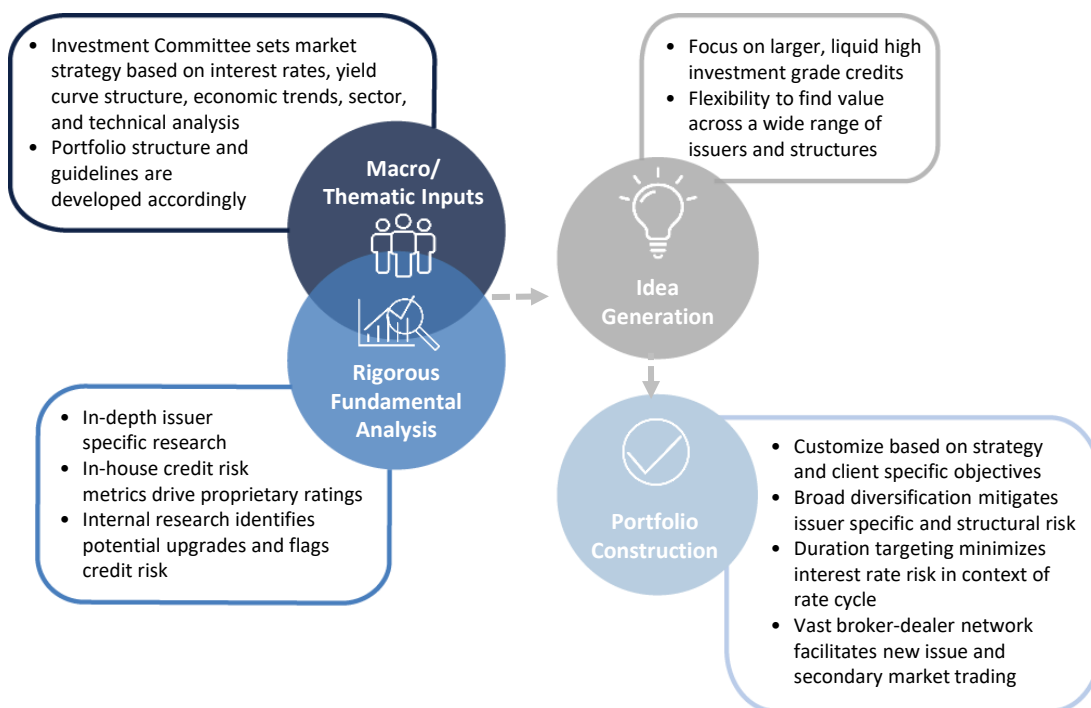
• Investment Committee sets market strategy based on interest rates, yield curve structure, economic trends, sector, and technical analysis
• Portfolio structure and guidelines are developed accordingly

Macro/ Thematic Inputs

• Focus on larger, liquid high investment grade credits
• Flexibility to find value across a wide range of issuers and structures

Idea Generation

Rigorous Fundamental Analysis

• In-depth issuer specific research
• In-house credit risk metrics drive proprietary ratings
• Internal research identifies potential upgrades and flags credit risk

Portfolio Construction

• Customize based on strategy and client specific objectives
• Broad diversification mitigates issuer specific and structural risk
• Duration targeting minimizes interest rate risk in context of rate cycle
• Vast broker-dealer network facilitates new issue and secondary market trading